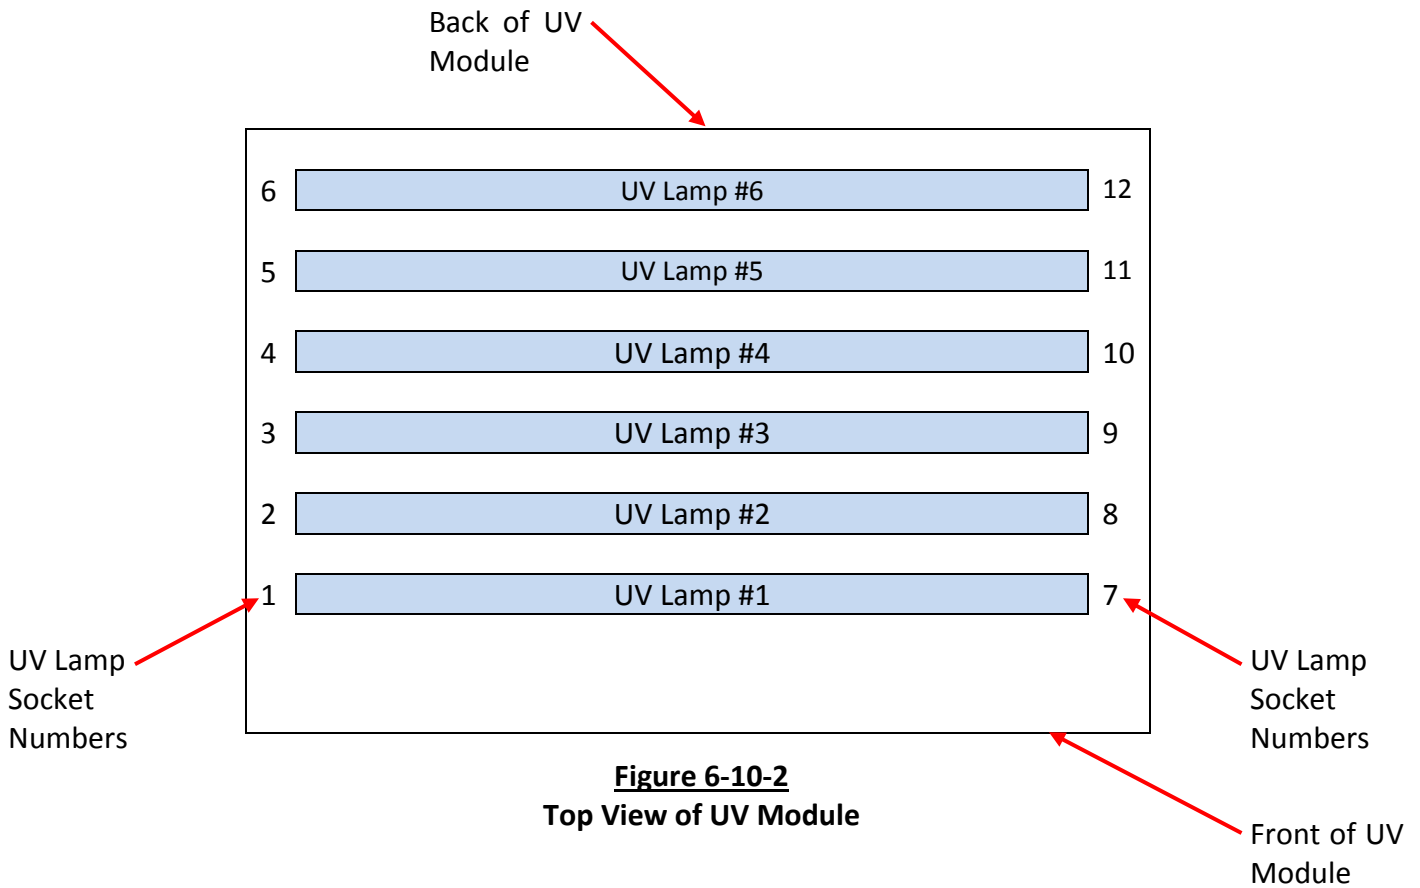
Back of UV Module

6 UV Lamp #6 12

5 UV Lamp #5 11

4 UV Lamp #4 10

3 UV Lamp #3 9

2 UV Lamp #2 8

1 UV Lamp #1 7

UV Lamp Socket Numbers

UV Lamp Socket Numbers

Front of UV Module

**Figure 6-10-2**
**Top View of UV Module**